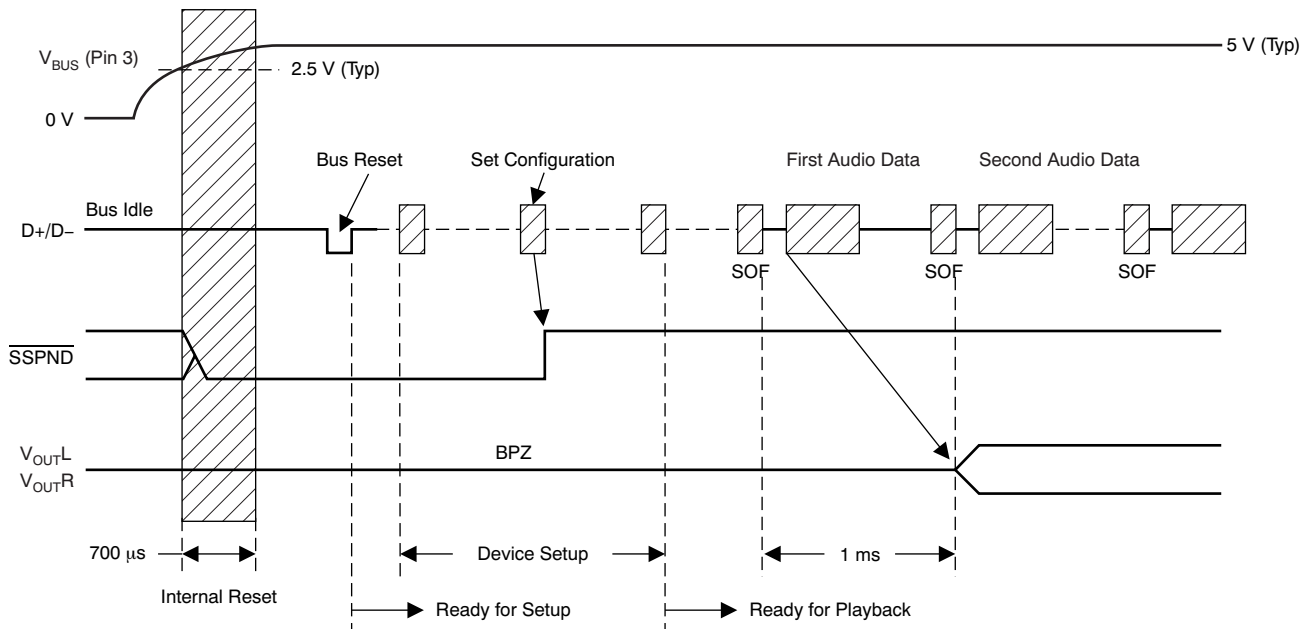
$V_{BUS}$ (Pin 3)

5 V (Typ)

2.5 V (Typ)

0 V

Bus Reset

Set Configuration

First Audio Data

Second Audio Data

Bus Idle

D+/D–

SOF

SOF

SOF

$\overline{SSPND}$

$V_{OUT}L$
$V_{OUT}R$

BPZ

700 μs

Device Setup

1 ms

Internal Reset

Ready for Setup

Ready for Playback